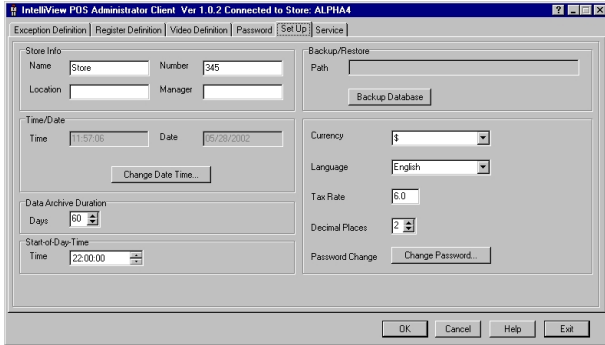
IntelliView POS Administrator Client Ver 1.0.2 Connected to Store: ALPHA4

Exception Definition | Register Definition | Video Definition | Password | Set Up | Service

Store Info
Name Store
Number 345
Location
Manager

Backup/Restore
Path
Backup Database

Time/Date
Time 11:57:06
Date 05/28/2002
Change Date Time...

Currency $
Language English
Tax Rate 6.0
Decimal Places 2
Password Change
Change Password...

Data Archive Duration
Days 60

Start-of-Day-Time
Time 22:00:00

OK
Cancel
Help
Exit